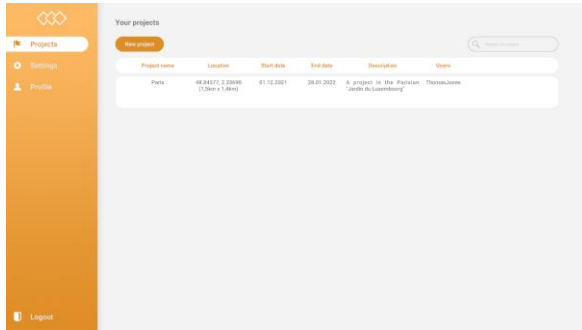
Projects
Settings
Profile
Logout

Your projects

New project

Search project

| Project name | Location | Start date | End date | Description | Users |
|---|---|---|---|---|---|
| Paris | 48.84577, 2.33698 (1,5km x 1,4km) | 01.12.2021 | 28.01.2022 | A project in the Parisian "Jardin du Luxembourg" | ThomasJome |